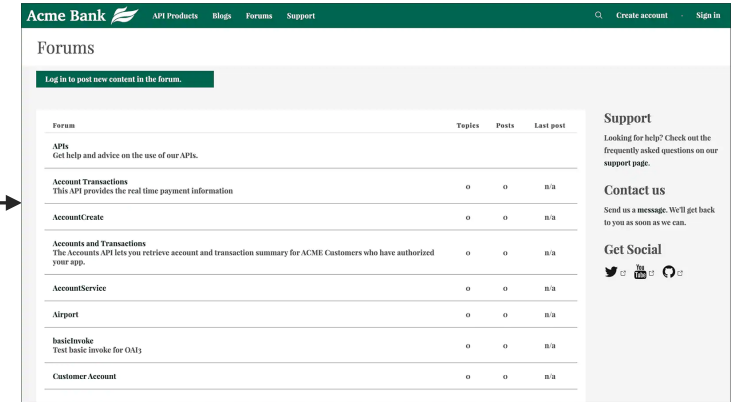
Acme Bank API Products Blogs Forums Support Create account · Sign in

Forums

Log in to post new content in the forum.

| Forum | Topics | Posts | Last post |
|---|---|---|---|
| APIs<br>Get help and advice on the use of our APIs. | | | |
| Account Transactions<br>This API provides the real time payment information | 0 | 0 | n/a |
| AccountCreate | 0 | 0 | n/a |
| Accounts and Transactions<br>The Accounts API lets you retrieve account and transaction summary for ACME Customers who have authorized your app. | 0 | 0 | n/a |
| AccountService | 0 | 0 | n/a |
| Airport | 0 | 0 | n/a |
| basicInvoke<br>Test basic invoke for OAI3 | 0 | 0 | n/a |
| Customer Account | 0 | 0 | n/a |

Support

Looking for help? Check out the frequently asked questions on our support page.

Contact us

Send us a message. We'll get back to you as soon as we can.

Get Social

You Tube